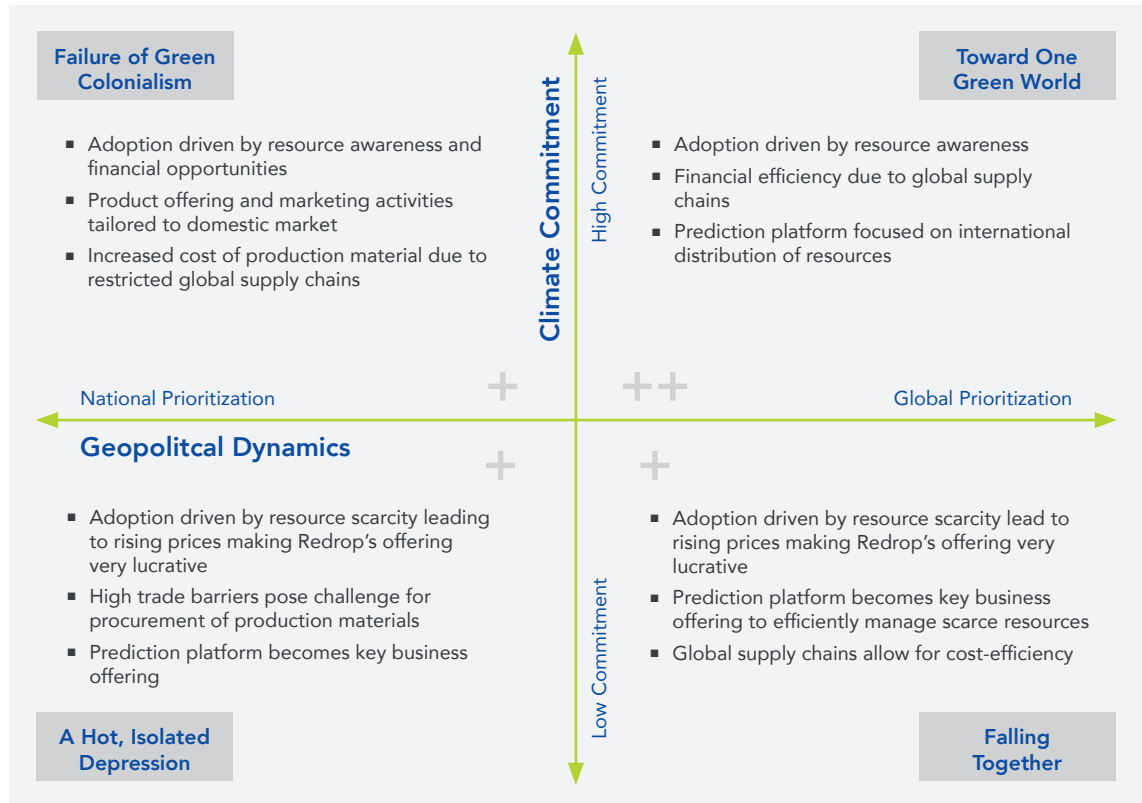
Failure of Green Colonialism

- Adoption driven by resource awareness and financial opportunities
- Product offering and marketing activities tailored to domestic market
- Increased cost of production material due to restricted global supply chains

Climate Commitment

High Commitment

Toward One Green World

- Adoption driven by resource awareness
- Financial efficiency due to global supply chains
- Prediction platform focused on international distribution of resources

National Prioritization

+

++

Global Prioritization

Geopolitcal Dynamics

+

+

- Adoption driven by resource scarcity leading to rising prices making Redrop's offering very lucrative
- High trade barriers pose challenge for procurement of production materials
- Prediction platform becomes key business offering

Low Commitment

- Adoption driven by resource scarcity lead to rising prices making Redrop's offering very lucrative
- Prediction platform becomes key business offering to efficiently manage scarce resources
- Global supply chains allow for cost-efficiency

A Hot, Isolated Depression

Falling Together